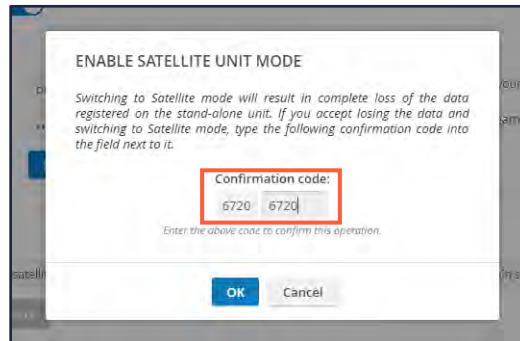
ENABLE SATELLITE UNIT MODE

Switching to Satellite mode will result in complete loss of the data registered on the stand-alone unit. If you accept losing the data and switching to Satellite mode, type the following confirmation code into the field next to it.

Confirmation code:

6720 6720

Enter the above code to confirm this operation.

OK Cancel